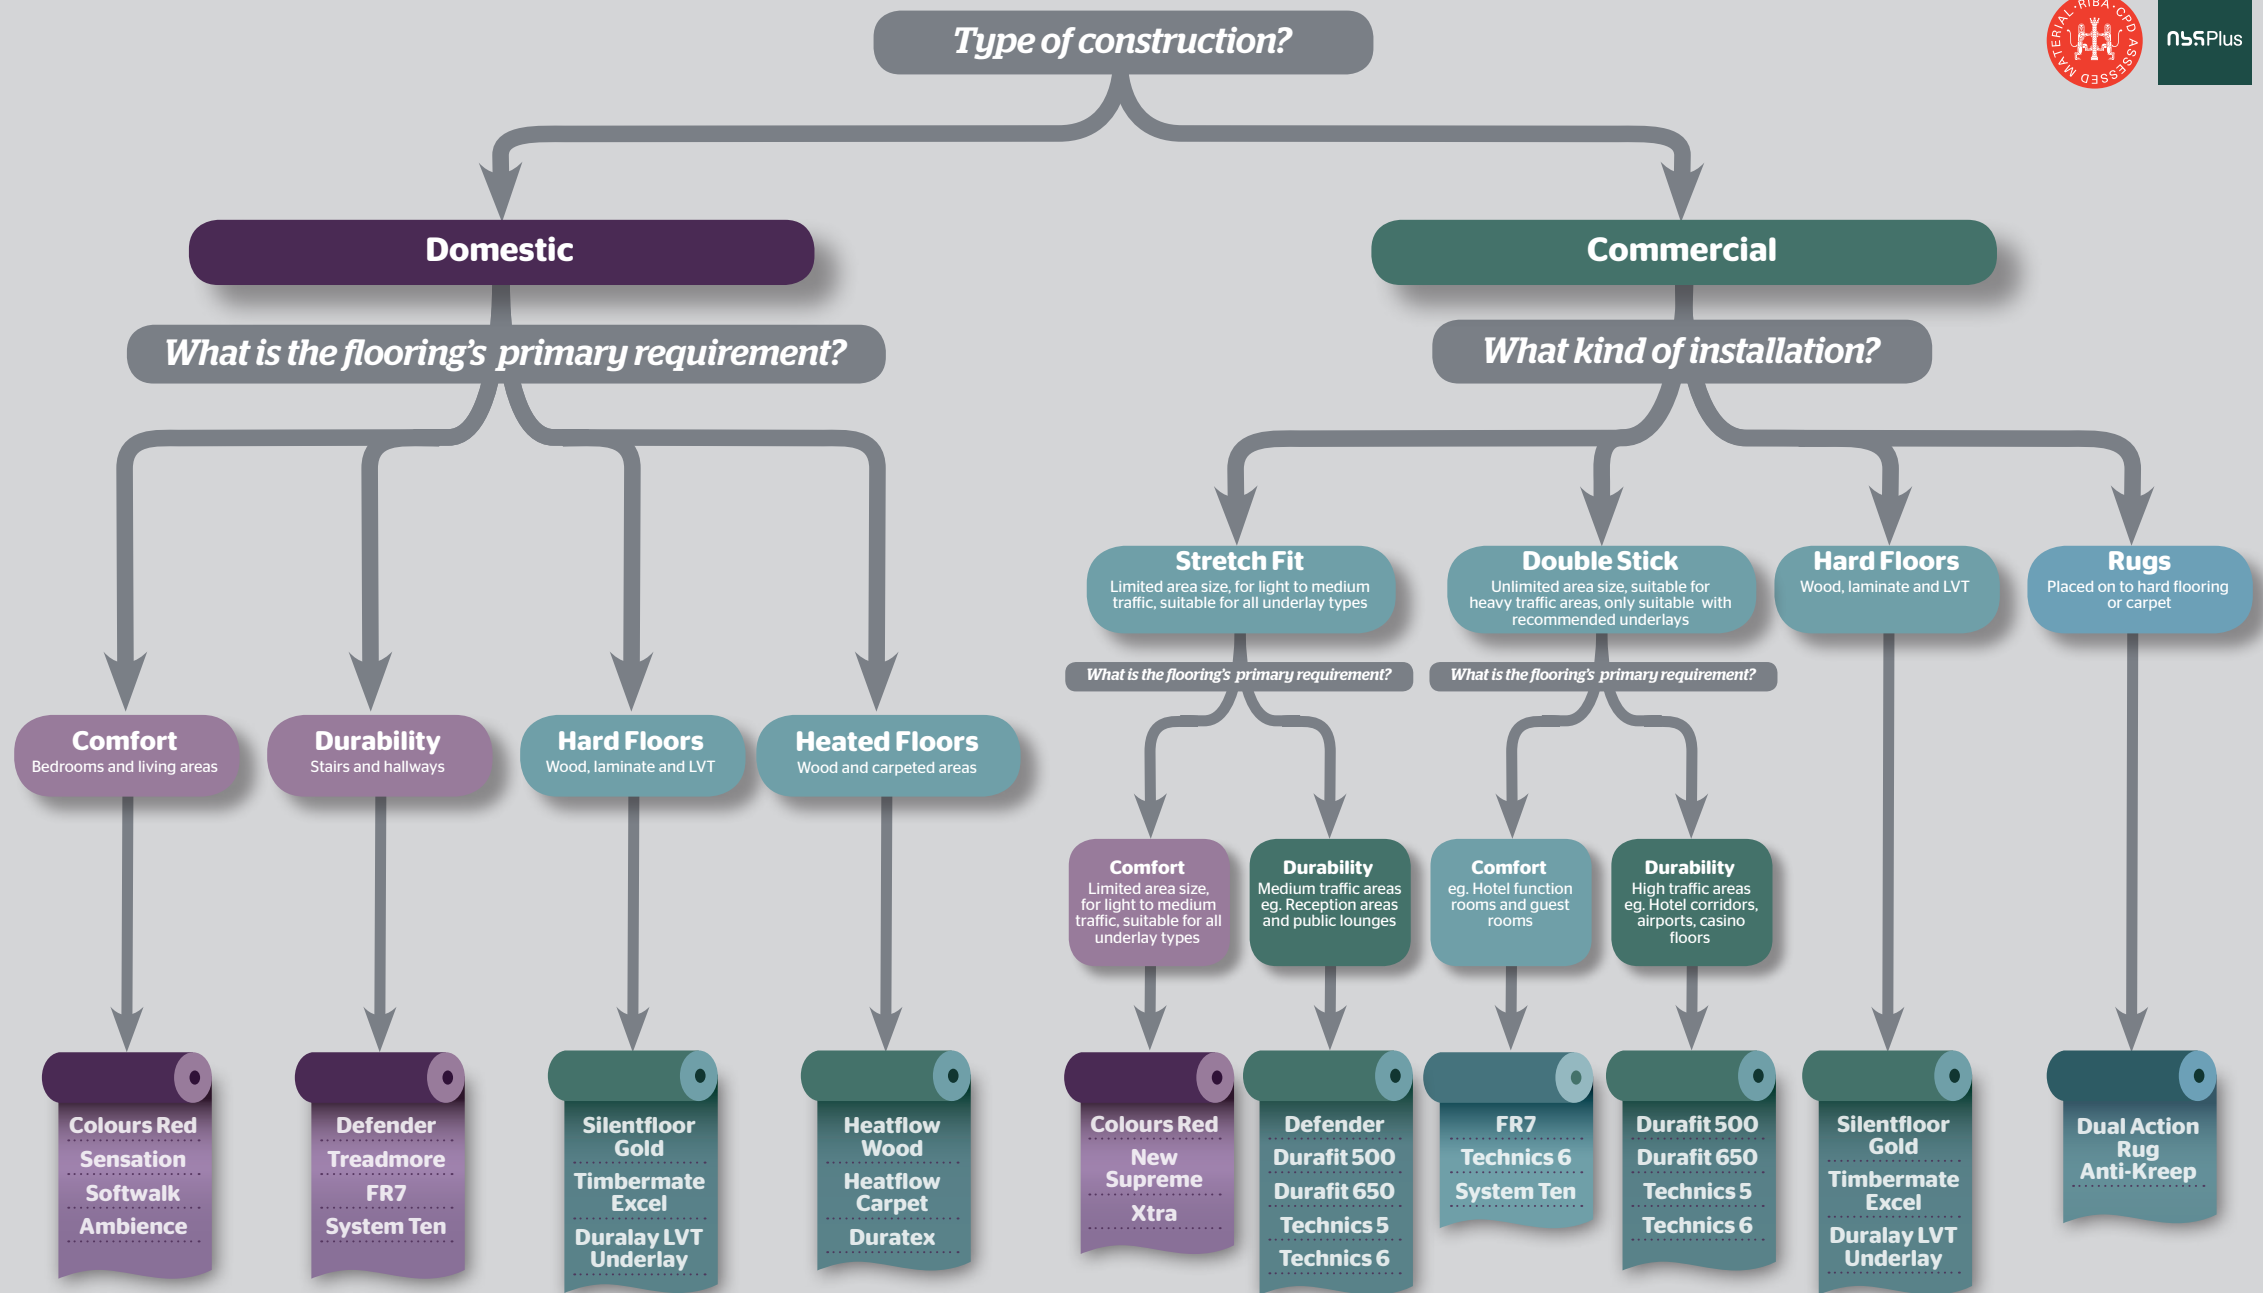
MATERIAL · RIBA · CPD · ASSESSED

nbsPlus

Type of construction?

Domestic

What is the flooring's primary requirement?

Comfort
Bedrooms and living areas

Durability
Stairs and hallways

Hard Floors
Wood, laminate and LVT

Heated Floors
Wood and carpeted areas

Colours Red
Sensation
Softwalk
Ambience

Defender
Treadmore
FR7
System Ten

Silentfloor Gold
Timbermate Excel
Duralay LVT Underlay

Heatflow Wood
Heatflow Carpet
Duratex

Commercial

What kind of installation?

Stretch Fit
Limited area size, for light to medium traffic, suitable for all underlay types

What is the flooring's primary requirement?

Double Stick
Unlimited area size, suitable for heavy traffic areas, only suitable with recommended underlays

What is the flooring's primary requirement?

Hard Floors
Wood, laminate and LVT

Rugs
Placed on to hard flooring or carpet

Comfort
Limited area size, for light to medium traffic, suitable for all underlay types

Durability
Medium traffic areas eg. Reception areas and public lounges

Comfort
eg. Hotel function rooms and guest rooms

Durability
High traffic areas eg. Hotel corridors, airports, casino floors

Colours Red
New Supreme
Xtra

Defender
Durafit 500
Durafit 650
Technics 5
Technics 6

FR7
Technics 6
System Ten

Durafit 500
Durafit 650
Technics 5
Technics 6

Silentfloor Gold
Timbermate Excel
Duralay LVT Underlay

Dual Action Rug
Anti-Kreep